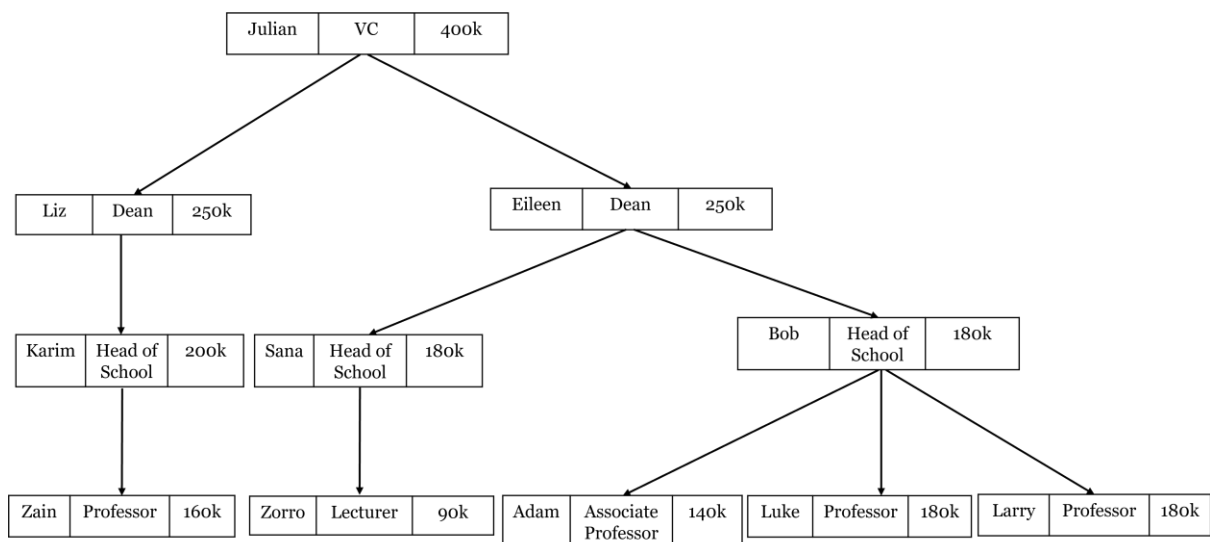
| Julian | VC | 400k |
|---|---|---|

| Liz | Dean | 250k |
|---|---|---|

| Eileen | Dean | 250k |
|---|---|---|

| Karim | Head of School | 200k |
|---|---|---|

| Sana | Head of School | 180k |
|---|---|---|

| Bob | Head of School | 180k |
|---|---|---|

| Zain | Professor | 160k |
|---|---|---|

| Zorro | Lecturer | 90k |
|---|---|---|

| Adam | Associate Professor | 140k |
|---|---|---|

| Luke | Professor | 180k |
|---|---|---|

| Larry | Professor | 180k |
|---|---|---|